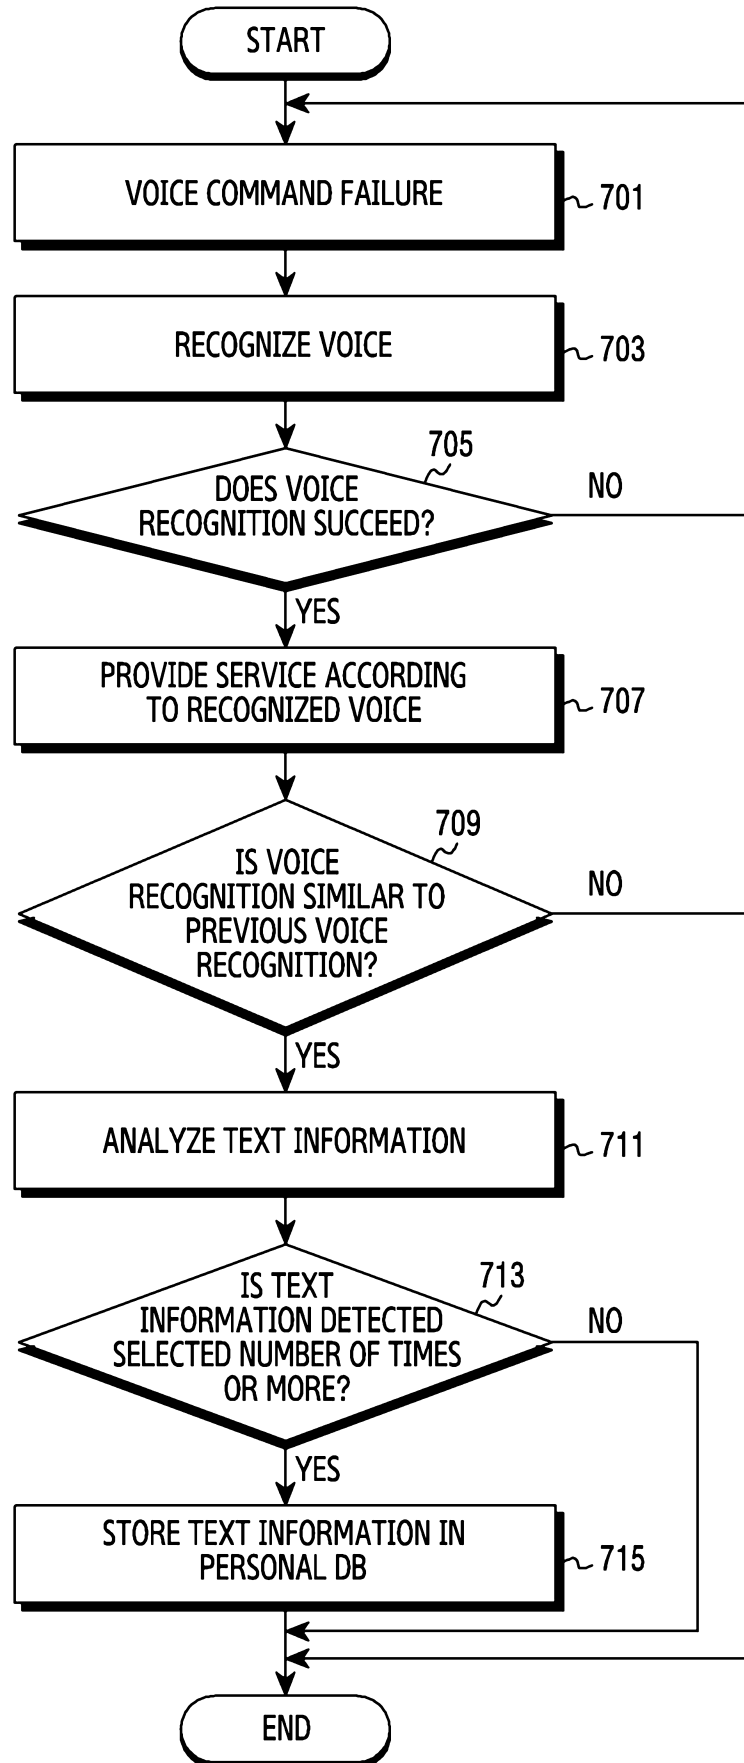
START

VOICE COMMAND FAILURE

701

RECOGNIZE VOICE

703

705

DOES VOICE RECOGNITION SUCCEED?

NO

YES

PROVIDE SERVICE ACCORDING TO RECOGNIZED VOICE

707

709

IS VOICE RECOGNITION SIMILAR TO PREVIOUS VOICE RECOGNITION?

NO

YES

ANALYZE TEXT INFORMATION

711

IS TEXT INFORMATION DETECTED SELECTED NUMBER OF TIMES OR MORE?

713

NO

YES

STORE TEXT INFORMATION IN PERSONAL DB

715

END